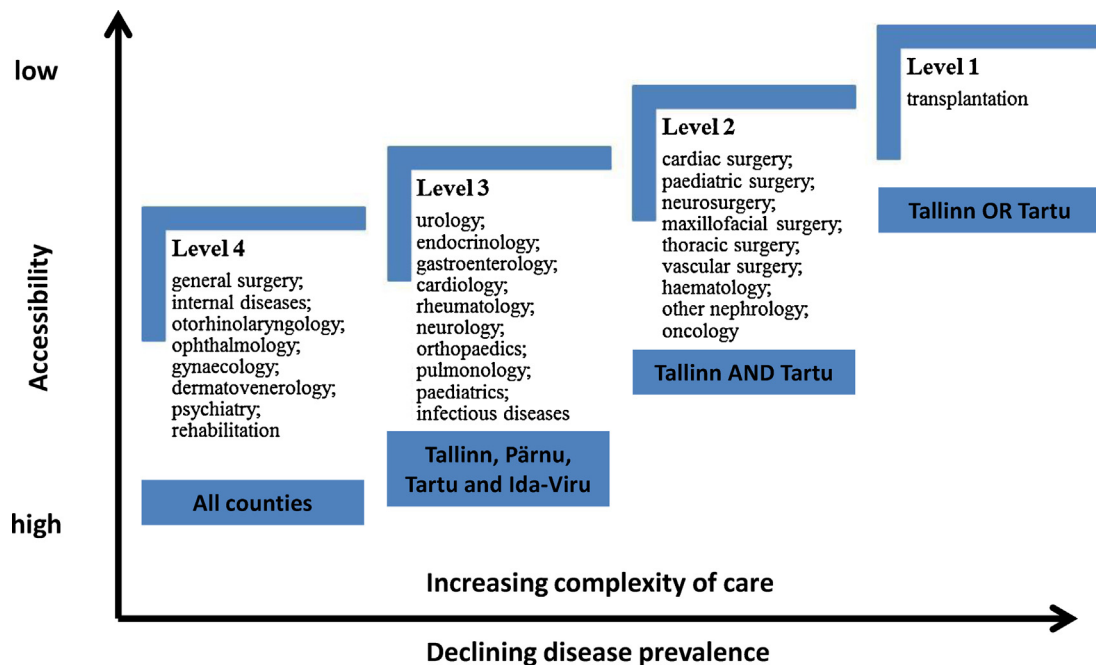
low

Accessibility

high

Level 4
general surgery;
internal diseases;
otorhinolaryngology;
ophthalmology;
gynaecology;
dermatovenerology;
psychiatry;
rehabilitation

All counties

Level 3
urology;
endocrinology;
gastroenterology;
cardiology;
rheumatology;
neurology;
orthopaedics;
pulmonology;
paediatrics;
infectious diseases

Tallinn, Pärnu, Tartu and Ida-Viru

Level 2
cardiac surgery;
paediatric surgery;
neurosurgery;
maxillofacial surgery;
thoracic surgery;
vascular surgery;
haematology;
other nephrology;
oncology

Tallinn AND Tartu

Level 1
transplantation

Tallinn OR Tartu

Increasing complexity of care

Declining disease prevalence